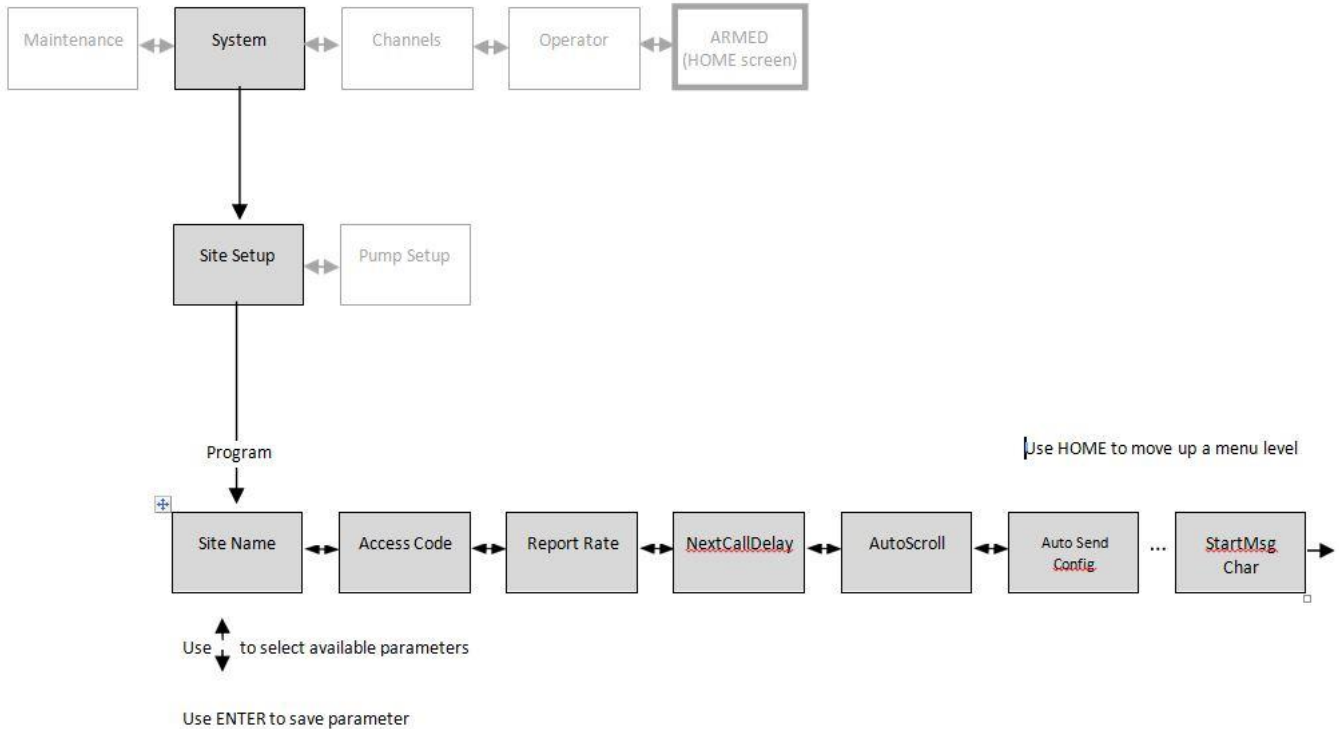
Maintenance

System

Channels

Operator

ARMED (HOME screen)

Site Setup

Pump Setup

Program

Use HOME to move up a menu level

Site Name

Access Code

Report Rate

NextCallDelay

AutoScroll

Auto Send Config

...

StartMsg Char

Use to select available parameters

Use ENTER to save parameter